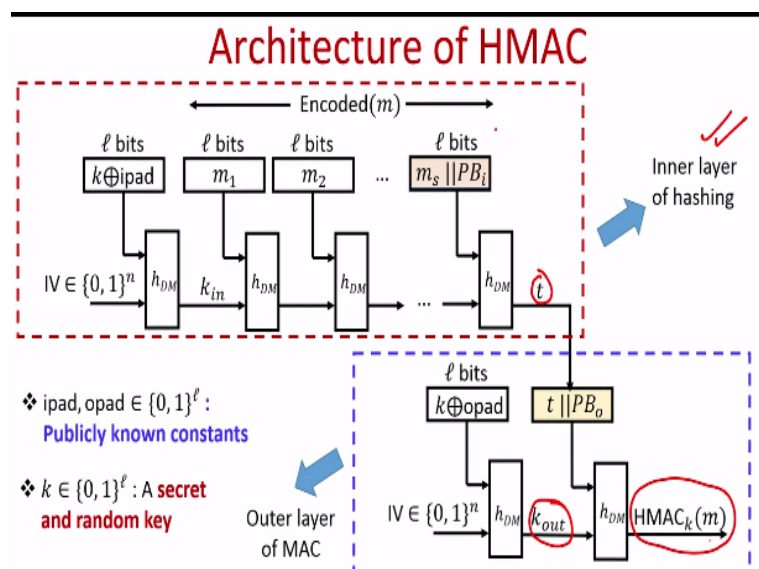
Architecture of HMAC

Encoded$(m)$

$\ell$ bits
$k \oplus$ipad

$\ell$ bits
$m_1$

$\ell$ bits
$m_2$

...

$\ell$ bits
$m_s || PB_i$

IV $\in \{0,1\}^n$
$h_{DM}$
$k_{in}$
$h_{DM}$
$h_{DM}$
...
$h_{DM}$
$t$

Inner layer of hashing

❖ ipad, opad $\in \{0,1\}^\ell$ : Publicly known constants

❖ $k \in \{0,1\}^\ell$ : A secret and random key

$\ell$ bits
$k \oplus$opad

$t || PB_o$

IV $\in \{0,1\}^n$
$h_{DM}$
$k_{out}$
$h_{DM}$
HMAC$_k(m)$

Outer layer of MAC